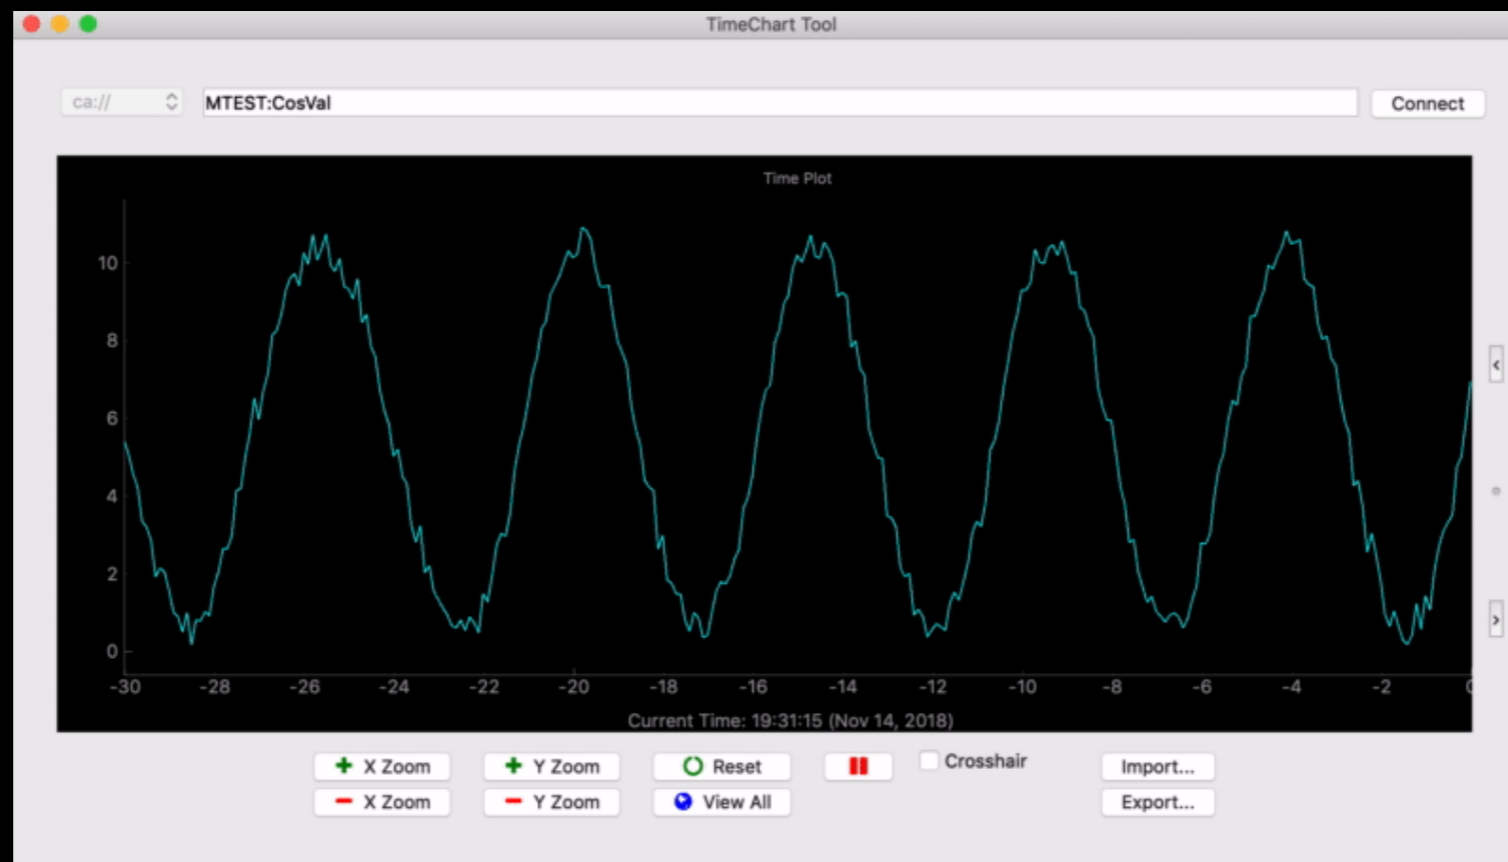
TimeChart Tool

ca://

MTEST:CosVal

Connect

Time Plot

10
8
6
4
2
0

-30 -28 -26 -24 -22 -20 -18 -16 -14 -12 -10 -8 -6 -4 -2 0

Current Time: 19:31:15 (Nov 14, 2018)

X Zoom
X Zoom
Y Zoom
Y Zoom
Reset
View All
Crosshair
Import...
Export...